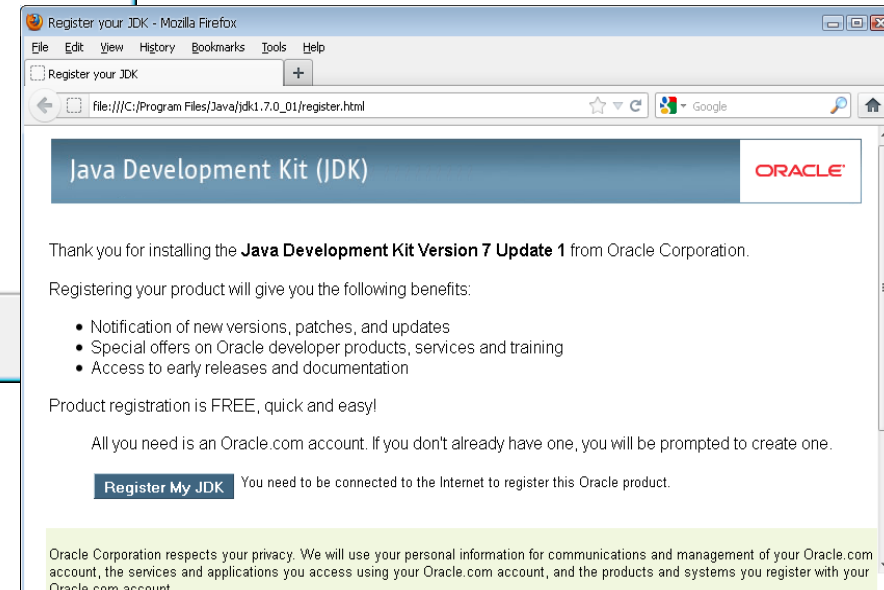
Register your JDK - Mozilla Firefox

File Edit View History Bookmarks Tools Help

Register your JDK

+

file:///C:/Program Files/Java/jdk1.7.0_01/register.html

Google

Java Development Kit (JDK)

ORACLE

Thank you for installing the **Java Development Kit Version 7 Update 1** from Oracle Corporation.

Registering your product will give you the following benefits:

- Notification of new versions, patches, and updates
- Special offers on Oracle developer products, services and training
- Access to early releases and documentation

Product registration is FREE, quick and easy!

All you need is an Oracle.com account. If you don't already have one, you will be prompted to create one.

Register My JDK You need to be connected to the Internet to register this Oracle product.

Oracle Corporation respects your privacy. We will use your personal information for communications and management of your Oracle.com account, the services and applications you access using your Oracle.com account, and the products and systems you register with your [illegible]